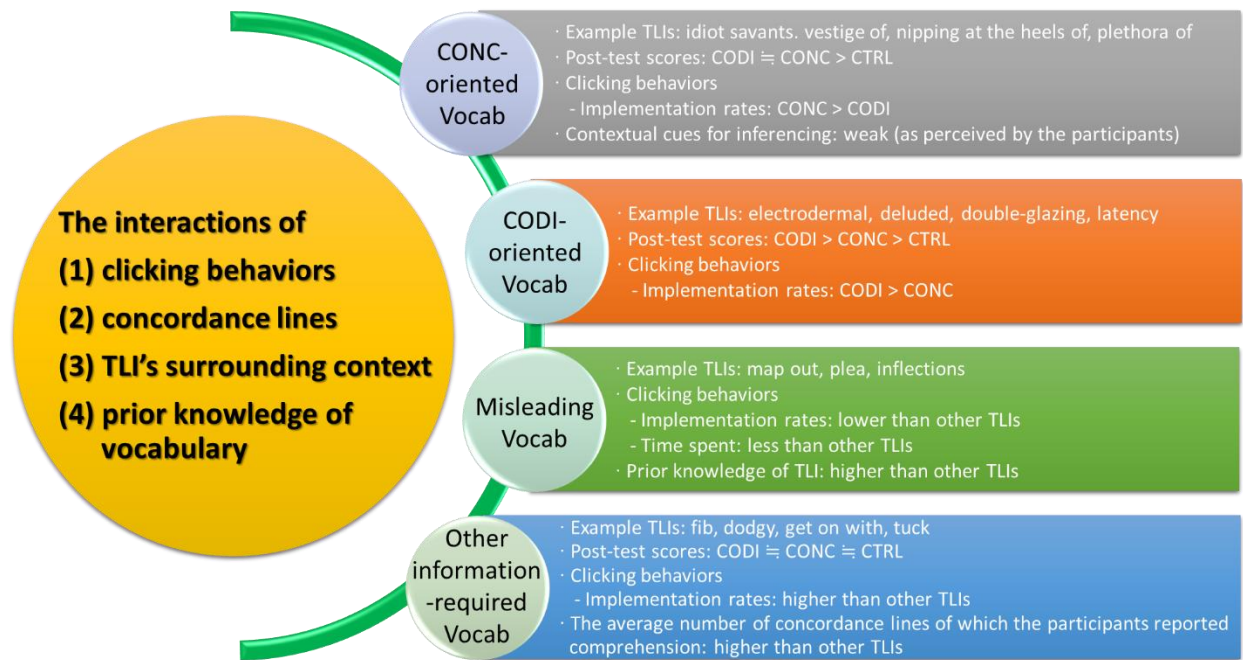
The interactions of
(1) clicking behaviors
(2) concordance lines
(3) TLI's surrounding context
(4) prior knowledge of vocabulary

CONC-oriented Vocab

· Example TLIs: idiot savants. vestige of, nipping at the heels of, plethora of
· Post-test scores: CODI ≒ CONC > CTRL
· Clicking behaviors
- Implementation rates: CONC > CODI
· Contextual cues for inferencing: weak (as perceived by the participants)

CODI-oriented Vocab

· Example TLIs: electrodermal, deluded, double-glazing, latency
· Post-test scores: CODI > CONC > CTRL
· Clicking behaviors
- Implementation rates: CODI > CONC

Misleading Vocab

· Example TLIs: map out, plea, inflections
· Clicking behaviors
- Implementation rates: lower than other TLIs
- Time spent: less than other TLIs
· Prior knowledge of TLI: higher than other TLIs

Other information-required Vocab

· Example TLIs: fib, dodgy, get on with, tuck
· Post-test scores: CODI ≒ CONC ≒ CTRL
· Clicking behaviors
- Implementation rates: higher than other TLIs
· The average number of concordance lines of which the participants reported comprehension: higher than other TLIs